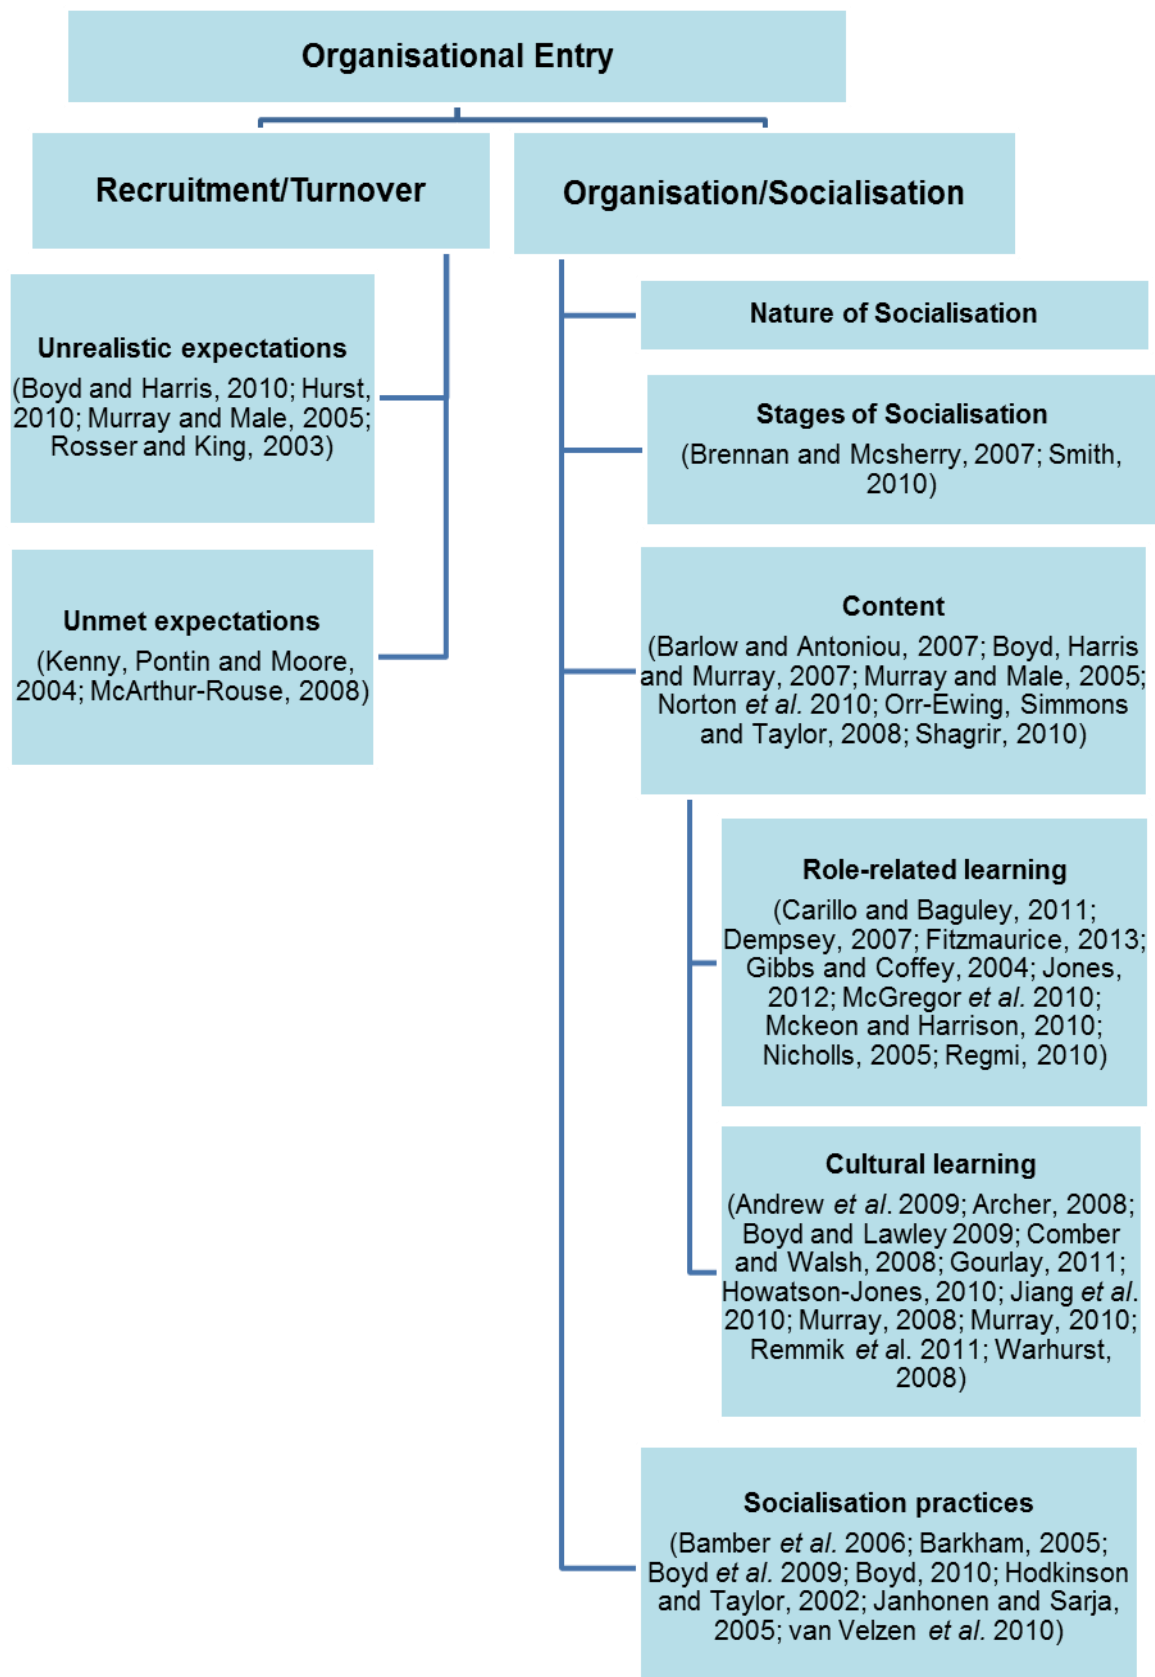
Organisational Entry

Recruitment/Turnover

Organisation/Socialisation

Unrealistic expectations

(Boyd and Harris, 2010; Hurst, 2010; Murray and Male, 2005; Rosser and King, 2003)

Unmet expectations

(Kenny, Pontin and Moore, 2004; McArthur-Rouse, 2008)

Nature of Socialisation

Stages of Socialisation

(Brennan and Mcsherry, 2007; Smith, 2010)

Content

(Barlow and Antoniou, 2007; Boyd, Harris and Murray, 2007; Murray and Male, 2005; Norton et al. 2010; Orr-Ewing, Simmons and Taylor, 2008; Shagrir, 2010)

Role-related learning

(Carillo and Baguley, 2011; Dempsey, 2007; Fitzmaurice, 2013; Gibbs and Coffey, 2004; Jones, 2012; McGregor et al. 2010; Mckeon and Harrison, 2010; Nicholls, 2005; Regmi, 2010)

Cultural learning

(Andrew et al. 2009; Archer, 2008; Boyd and Lawley 2009; Comber and Walsh, 2008; Gourlay, 2011; Howatson-Jones, 2010; Jiang et al. 2010; Murray, 2008; Murray, 2010; Remmik et al. 2011; Warhurst, 2008)

Socialisation practices

(Bamber et al. 2006; Barkham, 2005; Boyd et al. 2009; Boyd, 2010; Hodkinson and Taylor, 2002; Janhonen and Sarja, 2005; van Velzen et al. 2010)